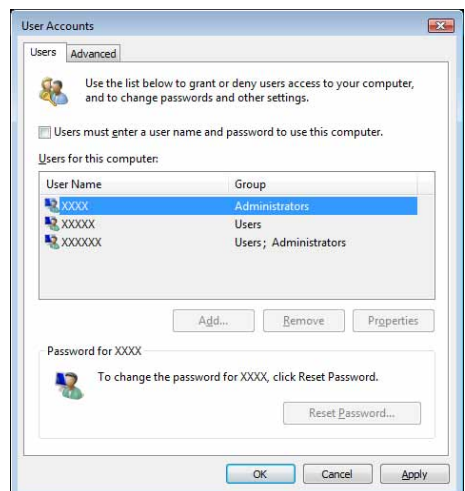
User Accounts

Users | Advanced

Use the list below to grant or deny users access to your computer, and to change passwords and other settings.

Users must enter a user name and password to use this computer.

Users for this computer:

| User Name | Group |
|---|---|
| XXXX | Administrators |
| XXXXX | Users |
| XXXXXX | Users; Administrators |

Add... Remove Properties

Password for XXXX

To change the password for XXXX, click Reset Password.

Reset Password...

OK Cancel Apply